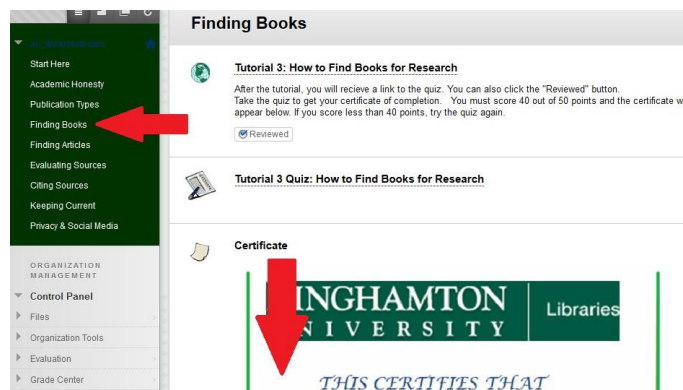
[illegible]

Start Here
Academic Honesty
Publication Types
Finding Books
Finding Articles
Evaluating Sources
Citing Sources
Keeping Current
Privacy & Social Media

ORGANIZATION MANAGEMENT

Control Panel
Files
Organization Tools
Evaluation
Grade Center

Finding Books

Tutorial 3: How to Find Books for Research

After the tutorial, you will recieve a link to the quiz. You can also click the "Reviewed" button. Take the quiz to get your certificate of completion. You must score 40 out of 50 points and the certificate w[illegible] appear below. If you score less than 40 points, try the quiz again.

Reviewed

Tutorial 3 Quiz: How to Find Books for Research

Certificate

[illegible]INGHAMTON
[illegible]NIVERSITY
Libraries

THIS CERTIFIES THAT